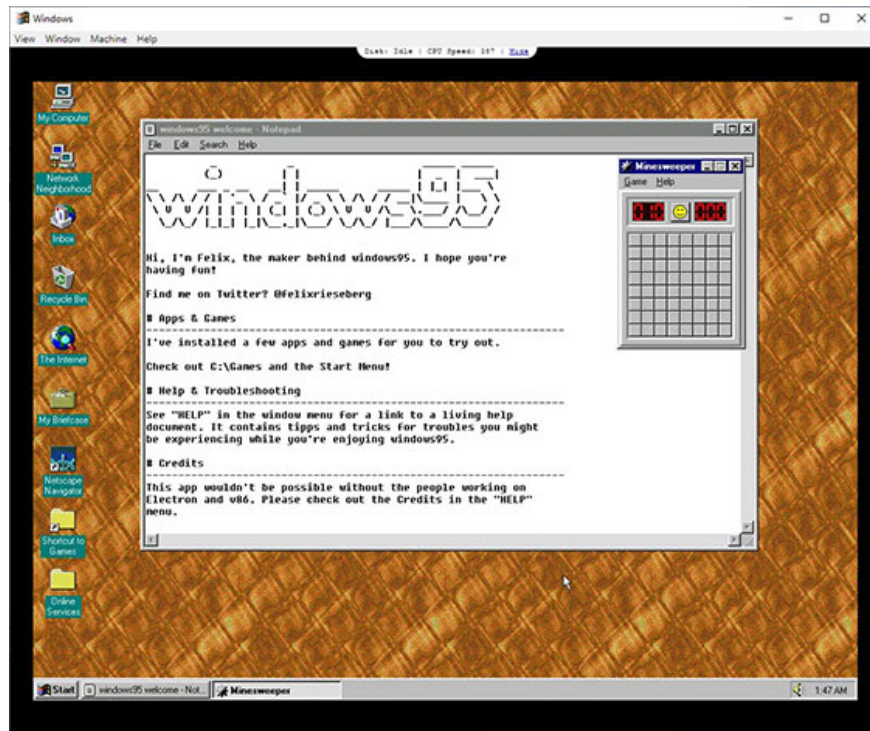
Windows
View Window Machine Help
Disk: Idle | CPU Speed: 167 | Hide

My Computer
Network Neighborhood
Inbox
Recycle Bin
The Internet
My Briefcase
Netscape Navigator
Shortcut to Games
Online Services

windows95 welcome - Notepad
File Edit Search Help

windows95

Hi, I'm Felix, the maker behind windows95. I hope you're having fun!

Find me on Twitter? @felixrieseberg

# Apps & Games

I've installed a few apps and games for you to try out.

Check out C:\Games and the Start Menu!

# Help & Troubleshooting

See "HELP" in the window menu for a link to a living help document. It contains tipps and tricks for troubles you might be experiencing while you're enjoying windows95.

# Credits

This app wouldn't be possible without the people working on Electron and v86. Please check out the Credits in the "HELP" menu.

Minesweeper
Game Help
010 000

Start | windows95 welcome - Not... | Minesweeper
1:47 AM